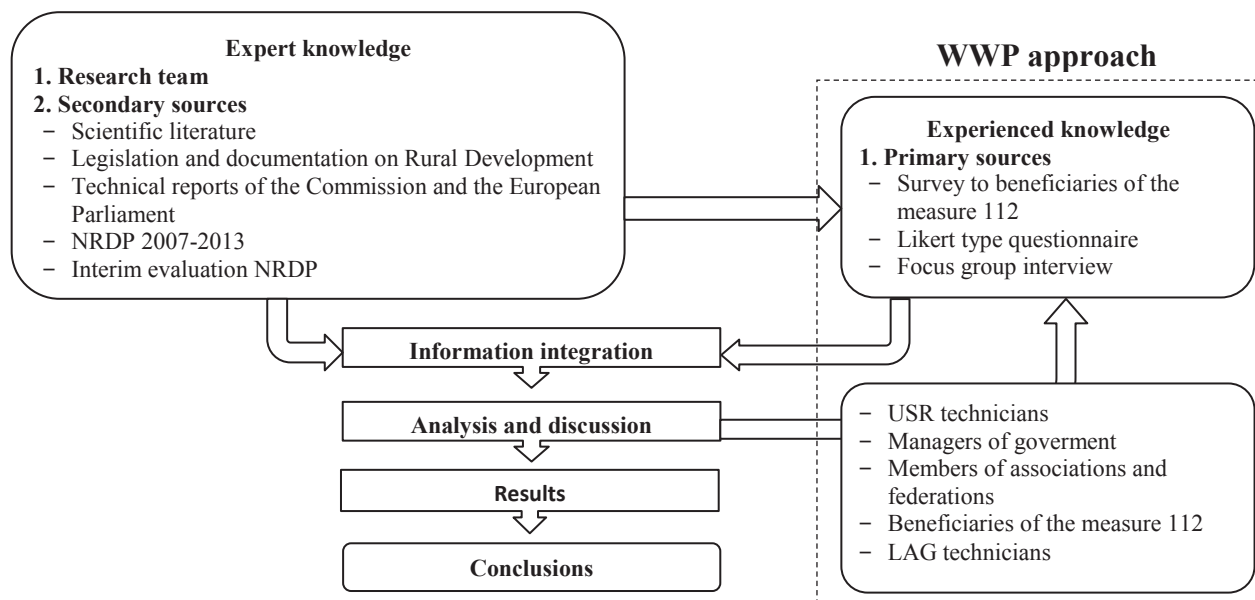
Expert knowledge

1. Research team

2. Secondary sources

− Scientific literature

− Legislation and documentation on Rural Development

− Technical reports of the Commission and the European Parliament

− NRDP 2007-2013

− Interim evaluation NRDP

WWP approach

Experienced knowledge

1. Primary sources

− Survey to beneficiaries of the measure 112

− Likert type questionnaire

− Focus group interview

Information integration

Analysis and discussion

Results

Conclusions

− USR technicians

− Managers of goverment

− Members of associations and federations

− Beneficiaries of the measure 112

− LAG technicians